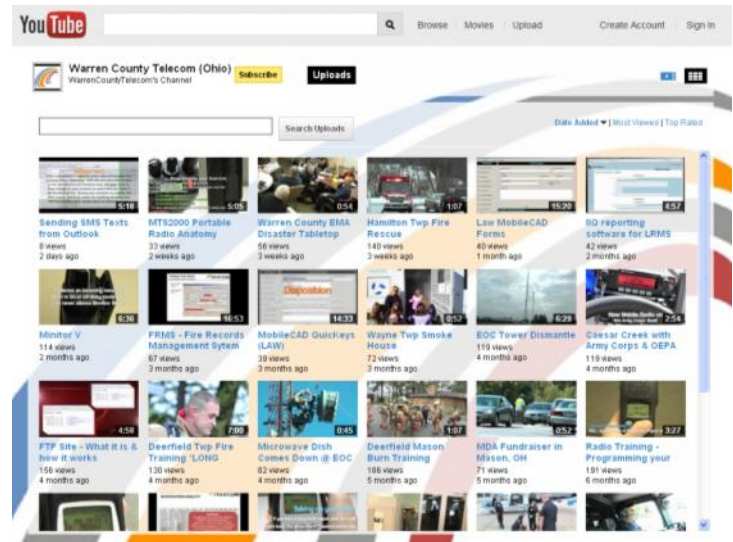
YouTube

Browse | Movies | Upload

Create Account | Sign In

Warren County Telecom (Ohio)
WarrenCountyTelecom's Channel

Subscribe

Uploads

Search Uploads

Date Added | Most Viewed | Top Rated

5:18
Sending SMS Texts from Outlook
8 views
2 days ago

5:05
MTS2000 Portable Radio Anatomy
33 views
2 weeks ago

0:54
Warren County EMA Disaster Tabletop
56 views
3 weeks ago

1:07
Hamilton Twp Fire Rescue
148 views
3 weeks ago

15:20
Law MobileCAD Forms
40 views
1 month ago

4:57
IIQ reporting software for LRMS
42 views
2 months ago

6:36
Minitor V
114 views
2 months ago

16:53
FRMS - Fire Records Management Sytem
67 views
3 months ago

Disposition
14:33
MobileCAD Quickeys (LAW)
39 views
3 months ago

0:57
Wayne Twp Smoke House
72 views
3 months ago

6:29
EOC Tower Dismantle
119 views
4 months ago

2:54
Caesar Creek with Army Corps & OEPA
119 views
4 months ago

4:58
FTP Site - What it is & how it works
156 views
4 months ago

7:08
Deerfield Twp Fire Training 'LONG
130 views
4 months ago

0:45
Microwave Dish Comes Down @ EOC
82 views
4 months ago

1:07
Deerfield Mason Burn Training
186 views
5 months ago

0:52
MDA Fundraiser in Mason, OH
71 views
5 months ago

3:27
Radio Training - Programming your
191 views
6 months ago